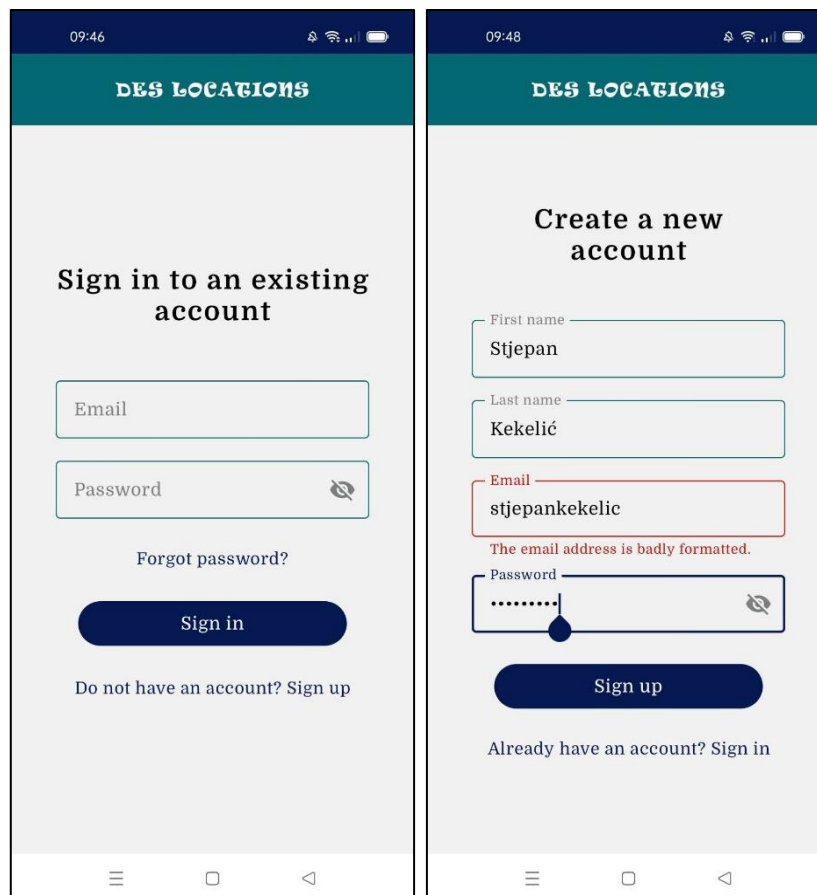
09:46

DES LOCATIONS

Sign in to an existing account

Email

Password

Forgot password?

Sign in

Do not have an account? Sign up

09:48

DES LOCATIONS

Create a new account

First name
Stjepan

Last name
Kekelić

Email
stjepankekelic

The email address is badly formatted.

Password
•••••••••

Sign up

Already have an account? Sign in